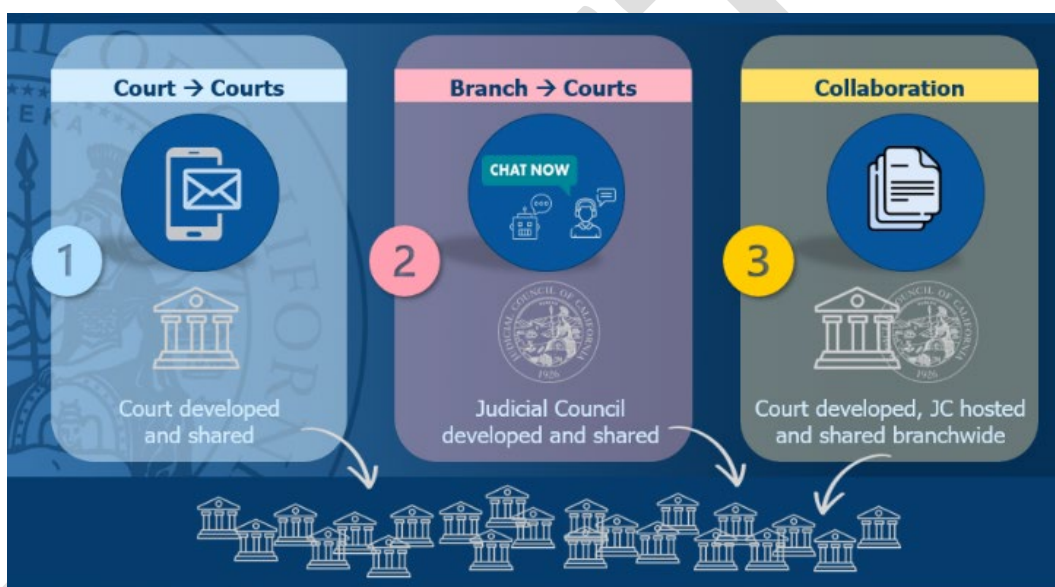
Court → Courts

1

Court developed and shared

Branch → Courts

CHAT NOW

2

JUDICIAL COUNCIL OF CALIFORNIA 1926

Judicial Council developed and shared

Collaboration

3

JUDICIAL COUNCIL OF CALIFORNIA 1926

Court developed, JC hosted and shared branchwide